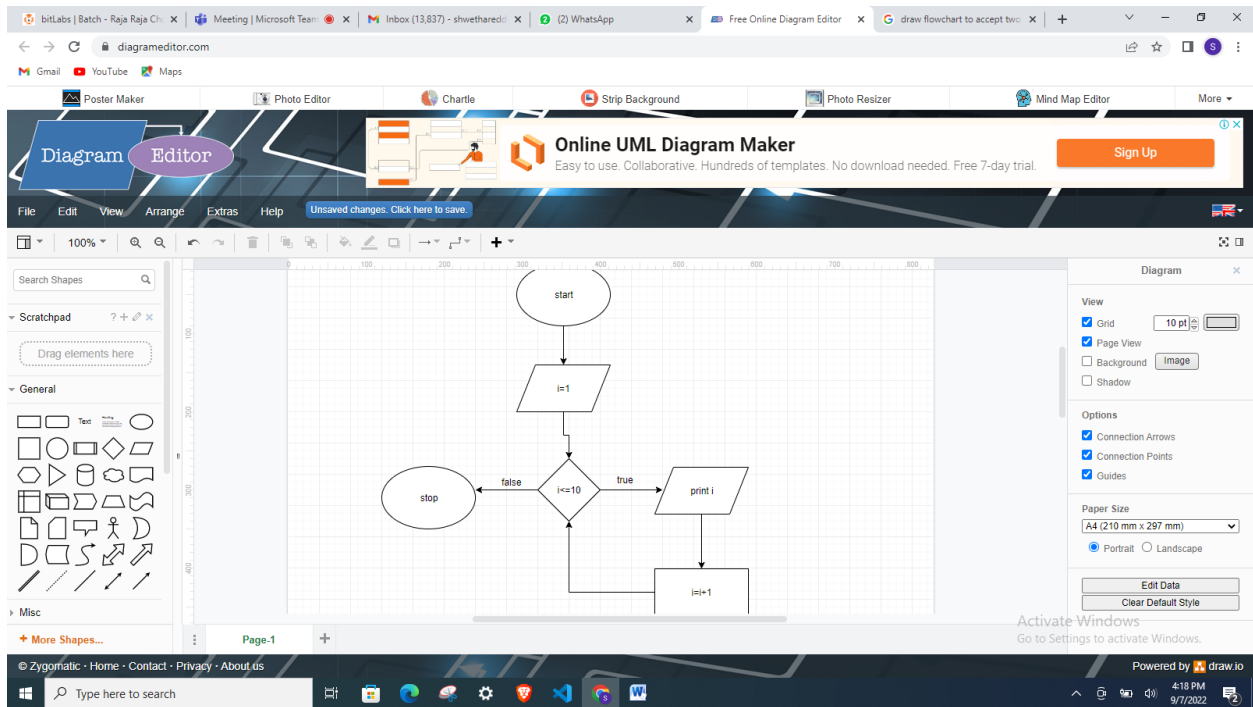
bitLabs | Batch - Raja Raja Ch ×
Meeting | Microsoft Team ×
Inbox (13,837) - shwethared ×
(2) WhatsApp ×
Free Online Diagram Editor ×
draw flowchart to accept two ×
+

diagrameditor.com

Gmail YouTube Maps

Poster Maker
Photo Editor
Chartle
Strip Background
Photo Resizer
Mind Map Editor
More

Diagram Editor

Online UML Diagram Maker
Easy to use. Collaborative. Hundreds of templates. No download needed. Free 7-day trial.
Sign Up

File Edit View Arrange Extras Help Unsaved changes. Click here to save.

100%

Search Shapes
Scratchpad
Drag elements here
General
Text
Misc
+ More Shapes...

100 200 300 400 500 600 700 800

start
i=1
i<=10
false
true
stop
print i
i=i+1

Page-1

Diagram
View
Grid 10 pt
Page View
Background Image
Shadow
Options
Connection Arrows
Connection Points
Guides
Paper Size
A4 (210 mm x 297 mm)
Portrait Landscape
Edit Data
Clear Default Style

Activate Windows
Go to Settings to activate Windows.

© Zygomatic · Home · Contact · Privacy · About us
Powered by draw.io

Type here to search
4:18 PM
9/7/2022